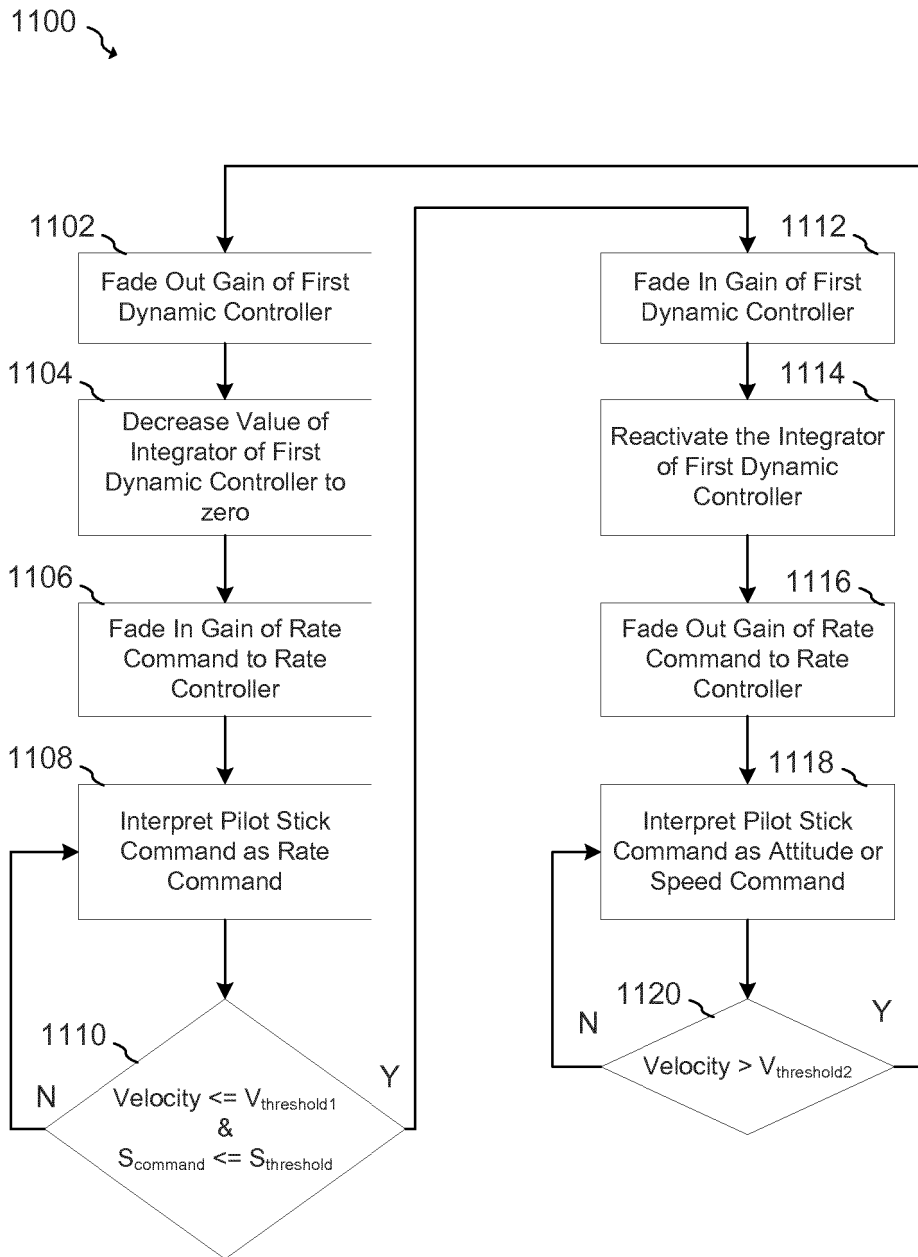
1100

1102

Fade Out Gain of First Dynamic Controller

1104

Decrease Value of Integrator of First Dynamic Controller to zero

1106

Fade In Gain of Rate Command to Rate Controller

1108

Interpret Pilot Stick Command as Rate Command

1110

N

Velocity <= $V_{threshold1}$
&
$S_{command}$ <= $S_{threshold}$

Y

1112

Fade In Gain of First Dynamic Controller

1114

Reactivate the Integrator of First Dynamic Controller

1116

Fade Out Gain of Rate Command to Rate Controller

1118

Interpret Pilot Stick Command as Attitude or Speed Command

1120

N

Velocity > $V_{threshold2}$

Y